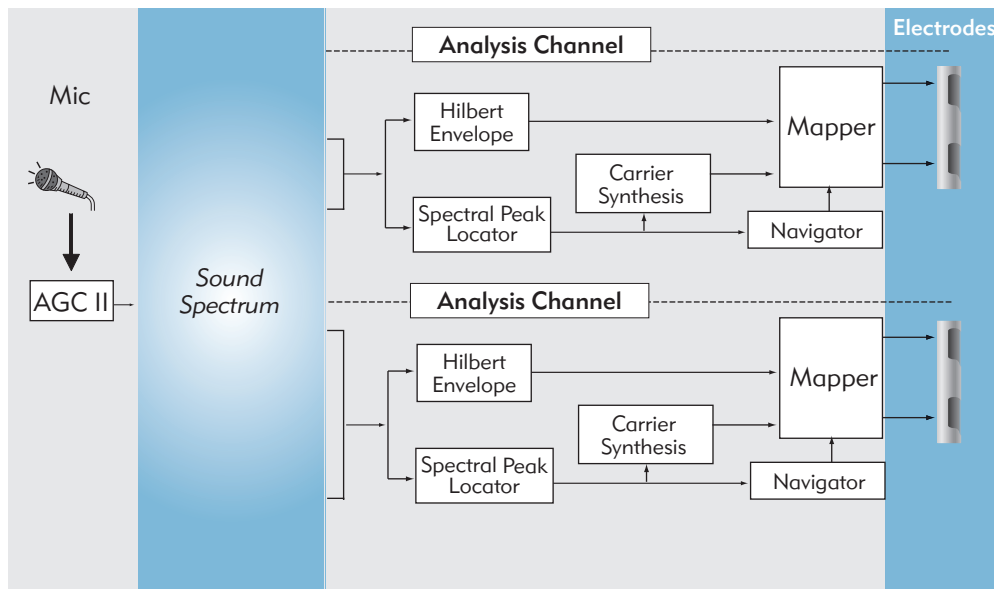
Electrodes

Mic

AGC II

Sound Spectrum

Analysis Channel

Hilbert Envelope

Spectral Peak Locator

Carrier Synthesis

Mapper

Navigator

Analysis Channel

Hilbert Envelope

Spectral Peak Locator

Carrier Synthesis

Mapper

Navigator